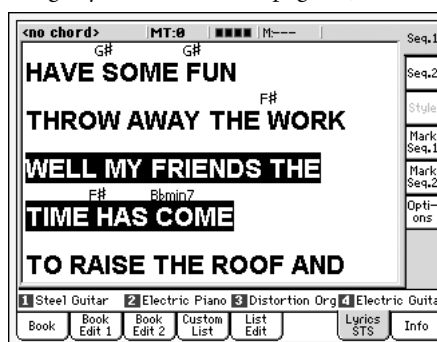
<no chord> MT:0 M:---
Seq.1
Seq.2
Style
Mark Seq.1
Mark Seq.2
Opti-ons

G# G#
HAVE SOME FUN
F#
THROW AWAY THE WORK
WELL MY FRIENDS THE
F# Bbmin7
TIME HAS COME
TO RAISE THE ROOF AND

1 Steel Guitar 2 Electric Piano 3 Distortion Org 4 Electric Guita

Book
Book Edit 1
Book Edit 2
Custom List
List Edit
Lyrics STS
Info